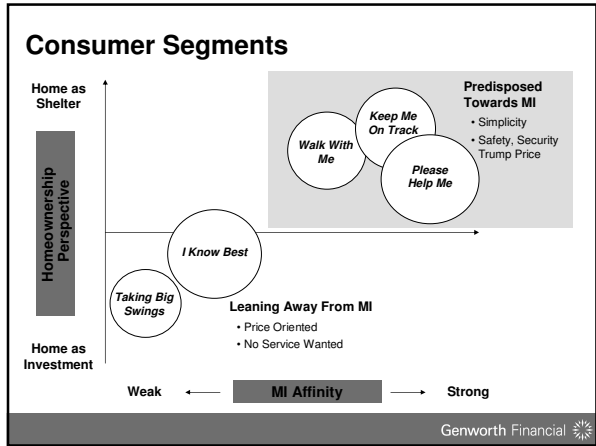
Consumer Segments

Home as Shelter

Homeownership Perspective

Home as Investment

Predisposed Towards MI
• Simplicity
• Safety, Security Trump Price

Walk With Me

Keep Me On Track

Please Help Me

I Know Best

Taking Big Swings

Leaning Away From MI
• Price Oriented
• No Service Wanted

Weak

MI Affinity

Strong

Genworth Financial